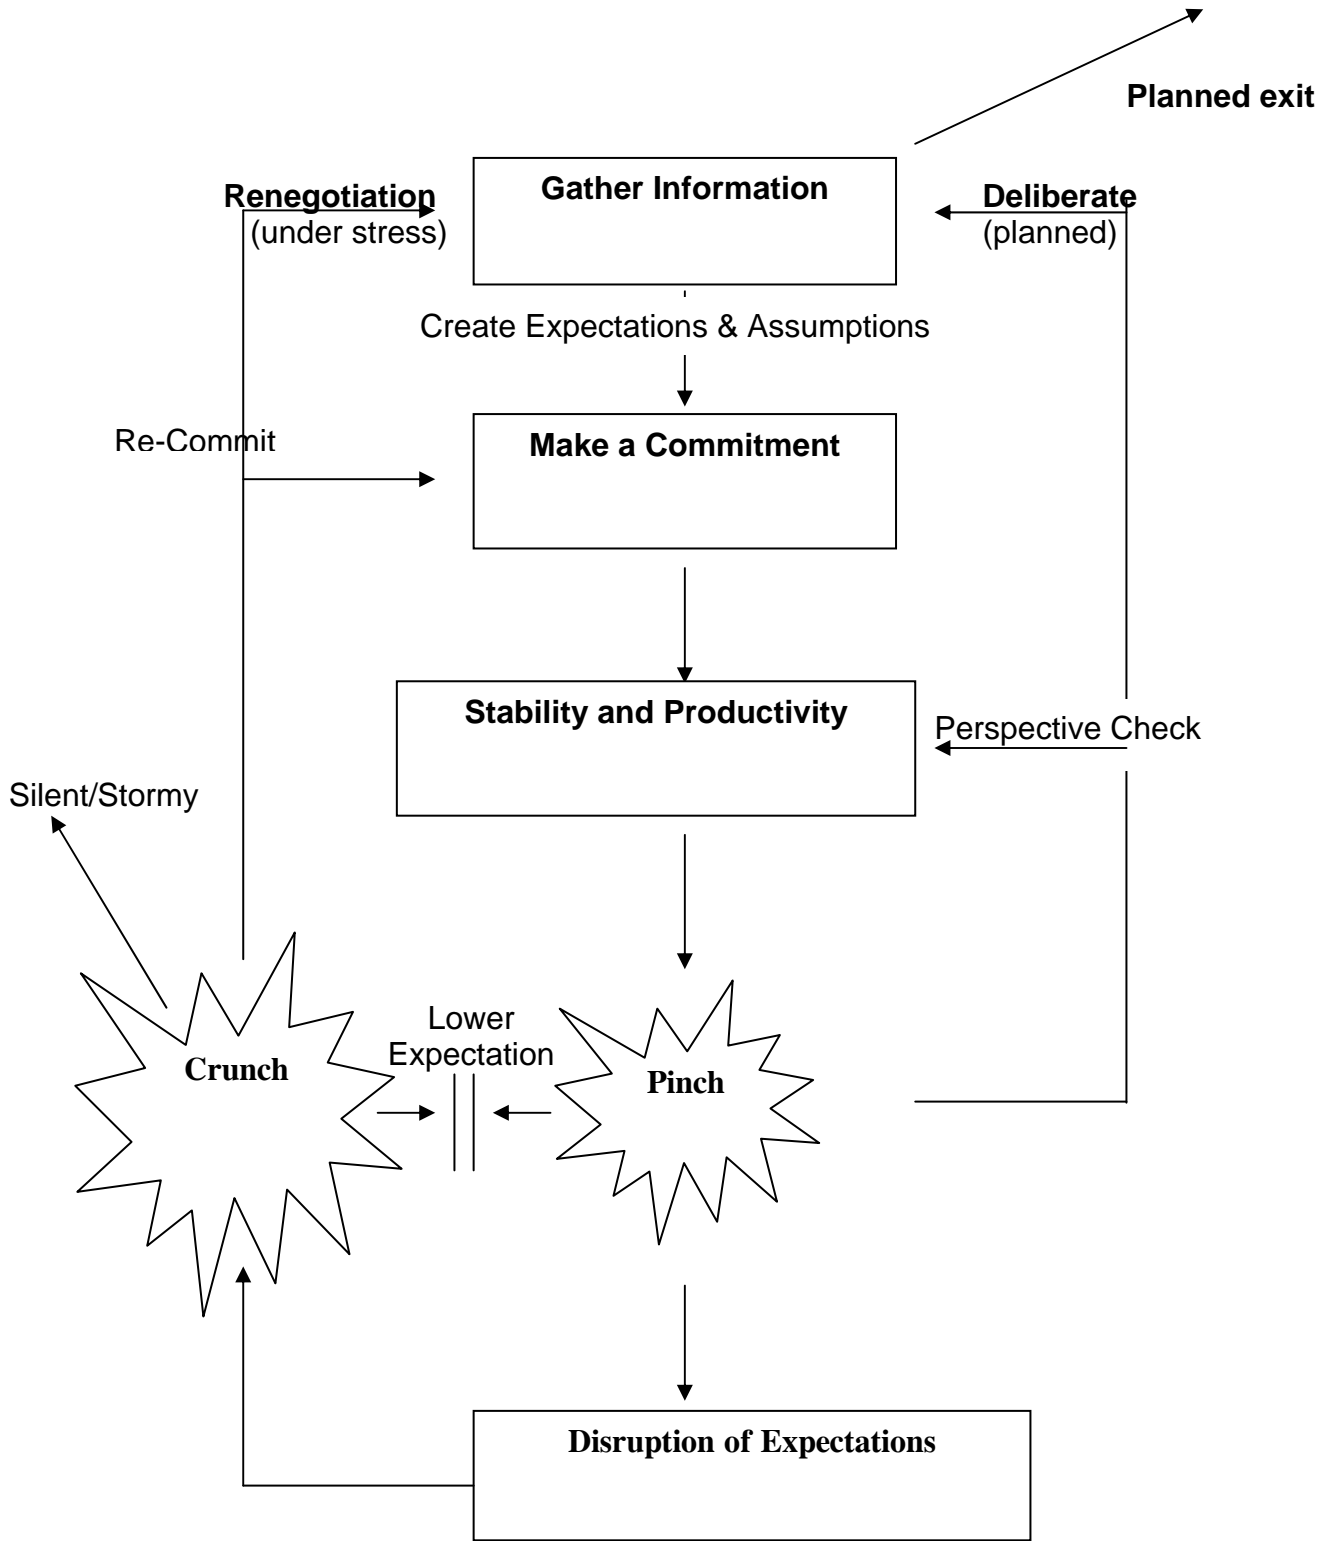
Planned exit

Renegotiation
(under stress)

Gather Information

Deliberate
(planned)

Create Expectations & Assumptions

Re-Commit

Make a Commitment

Stability and Productivity

Perspective Check

Silent/Stormy

Crunch

Lower Expectation

Pinch

Disruption of Expectations